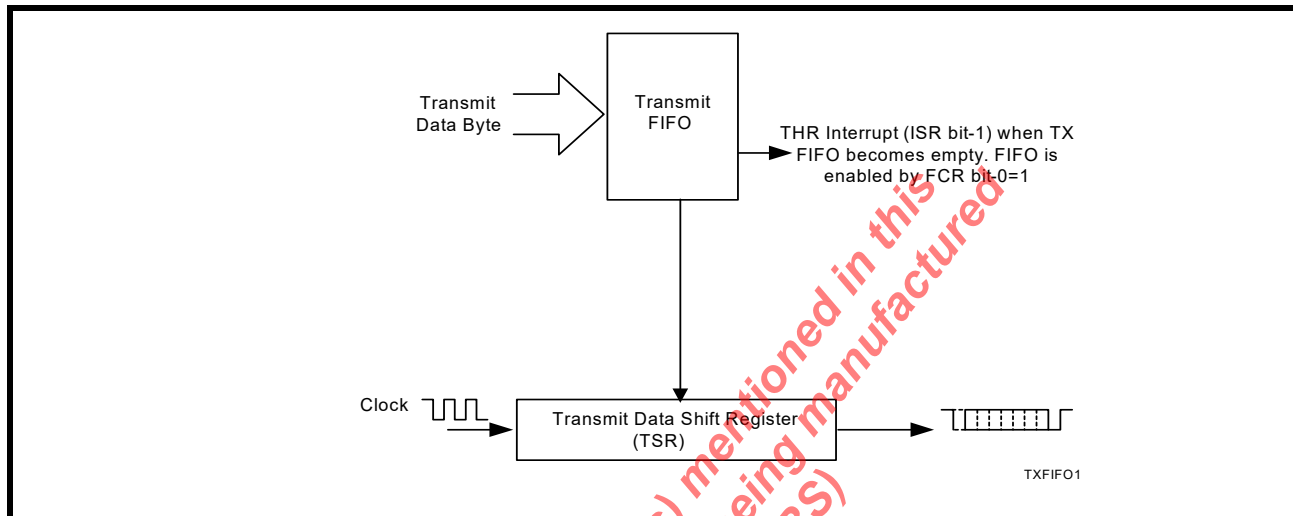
Transmit Data Byte

Transmit FIFO

THR Interrupt (ISR bit-1) when TX FIFO becomes empty. FIFO is enabled by FCR bit-0=1

Clock

Transmit Data Shift Register (TSR)

TXFIFO1

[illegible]) mentioned in this
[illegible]eing manufactured
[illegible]S)